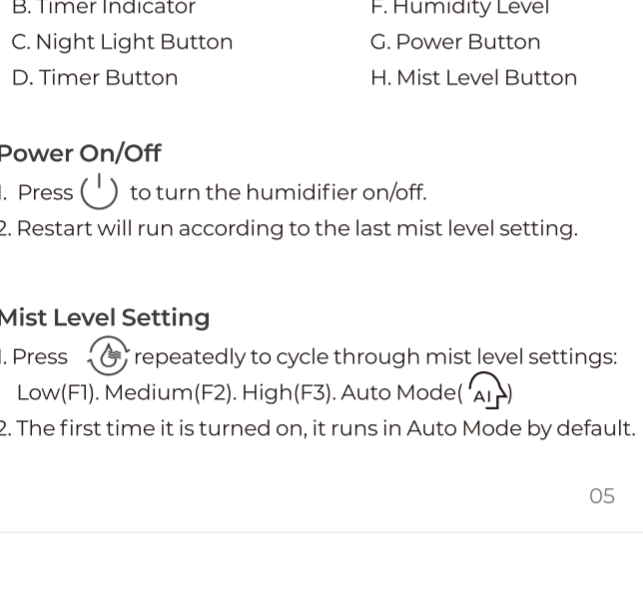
B. Timer Indicator
C. Night Light Button
D. Timer Button

F. Humidity Level
G. Power Button
H. Mist Level Button

Power On/Off
1. Press to turn the humidifier on/off.
2. Restart will run according to the last mist level setting.

Mist Level Setting
1. Press repeatedly to cycle through mist level settings: Low(F1). Medium(F2). High(F3). Auto Mode( AI )
2. The first time it is turned on, it runs in Auto Mode by default.

05